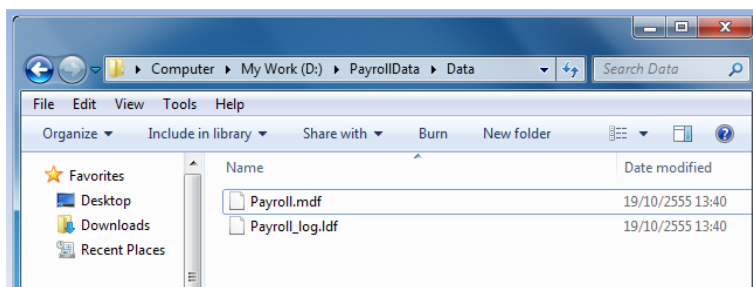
Computer ▸ My Work (D:) ▸ PayrollData ▸ Data

Search Data

File Edit View Tools Help

Organize ▾ Include in library ▾ Share with ▾ Burn New folder

Favorites
Desktop
Downloads
Recent Places

| Name | Date modified |
|---|---|
| Payroll.mdf | 19/10/2555 13:40 |
| Payroll_log.ldf | 19/10/2555 13:40 |